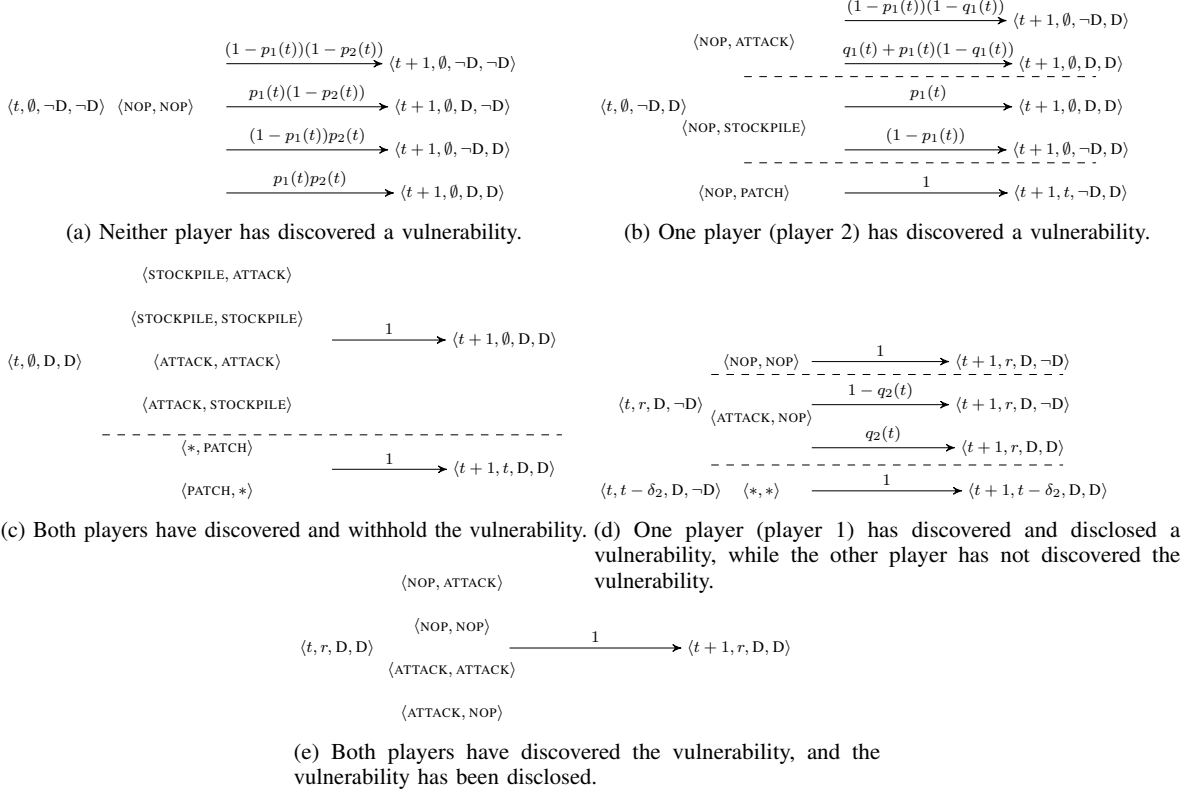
$\langle t, \emptyset, \neg D, \neg D\rangle$ ⟨NOP, NOP⟩

$(1-p_1(t))(1-p_2(t))$ $\langle t+1, \emptyset, \neg D, \neg D\rangle$

$p_1(t)(1-p_2(t))$ $\langle t+1, \emptyset, D, \neg D\rangle$

$(1-p_1(t))p_2(t)$ $\langle t+1, \emptyset, \neg D, D\rangle$

$p_1(t)p_2(t)$ $\langle t+1, \emptyset, D, D\rangle$

(a) Neither player has discovered a vulnerability.

$\langle t, \emptyset, \neg D, D\rangle$

⟨NOP, ATTACK⟩

$(1-p_1(t))(1-q_1(t))$ $\langle t+1, \emptyset, \neg D, D\rangle$

$q_1(t)+p_1(t)(1-q_1(t))$ $\langle t+1, \emptyset, D, D\rangle$

⟨NOP, STOCKPILE⟩

$p_1(t)$ $\langle t+1, \emptyset, D, D\rangle$

$(1-p_1(t))$ $\langle t+1, \emptyset, \neg D, D\rangle$

⟨NOP, PATCH⟩ 1 $\langle t+1, t, \neg D, D\rangle$

(b) One player (player 2) has discovered a vulnerability.

$\langle t, \emptyset, D, D\rangle$

⟨STOCKPILE, ATTACK⟩

⟨STOCKPILE, STOCKPILE⟩

⟨ATTACK, ATTACK⟩

⟨ATTACK, STOCKPILE⟩

1 $\langle t+1, \emptyset, D, D\rangle$

$\langle *, \text{PATCH}\rangle$

$\langle \text{PATCH}, *\rangle$

1 $\langle t+1, t, D, D\rangle$

(c) Both players have discovered and withhold the vulnerability.

$\langle t, r, D, \neg D\rangle$

⟨NOP, NOP⟩ 1 $\langle t+1, r, D, \neg D\rangle$

⟨ATTACK, NOP⟩

$1-q_2(t)$ $\langle t+1, r, D, \neg D\rangle$

$q_2(t)$ $\langle t+1, r, D, D\rangle$

$\langle t, t-\delta_2, D, \neg D\rangle$ $\langle *, *\rangle$ 1 $\langle t+1, t-\delta_2, D, D\rangle$

(d) One player (player 1) has discovered and disclosed a vulnerability, while the other player has not discovered the vulnerability.

$\langle t, r, D, D\rangle$

⟨NOP, ATTACK⟩

⟨NOP, NOP⟩

⟨ATTACK, ATTACK⟩

⟨ATTACK, NOP⟩

1 $\langle t+1, r, D, D\rangle$

(e) Both players have discovered the vulnerability, and the vulnerability has been disclosed.